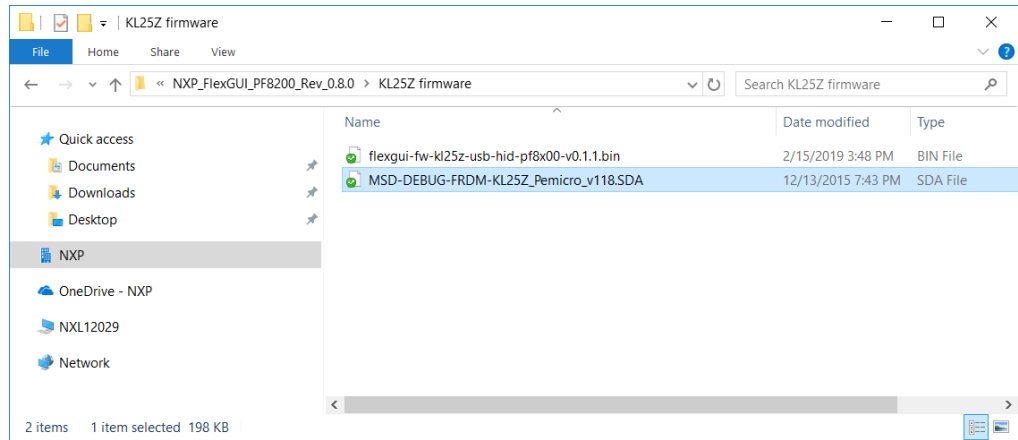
KL25Z firmware

File Home Share View

« NXP_FlexGUI_PF8200_Rev_0.8.0 > KL25Z firmware

Search KL25Z firmware

Quick access
Documents
Downloads
Desktop
NXP
OneDrive - NXP
NXL12029
Network

| Name | Date modified | Type |
|---|---|---|
| flexgui-fw-kl25z-usb-hid-pf8x00-v0.1.1.bin | 2/15/2019 3:48 PM | BIN File |
| MSD-DEBUG-FRDM-KL25Z_Pemicro_v118.SDA | 12/13/2015 7:43 PM | SDA File |

2 items 1 item selected 198 KB